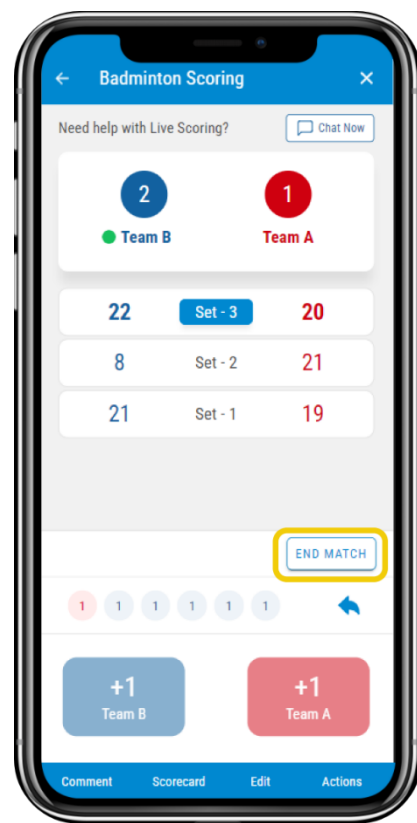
← Badminton Scoring ✕

Need help with Live Scoring? Chat Now

2
Team B

1
Team A

22 Set - 3 20

8 Set - 2 21

21 Set - 1 19

END MATCH

1 1 1 1 1 1

+1
Team B

+1
Team A

Comment Scorecard Edit Actions